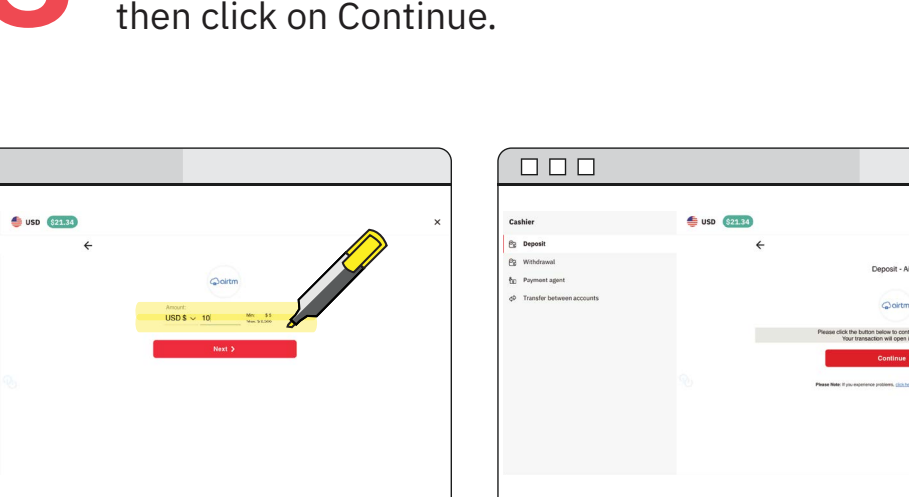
then click on Continue.

USD $21.34

airtm

Amount
USD $ 10
Min: $5
Max: $5,000

Next

Cashier
Deposit
Withdrawal
Payment agent
Transfer between accounts

USD $21.34

Deposit - Ai

airtm

Please click the button below to cont
Your transaction will open i

Continue

Please Note: If you experience problems, click h